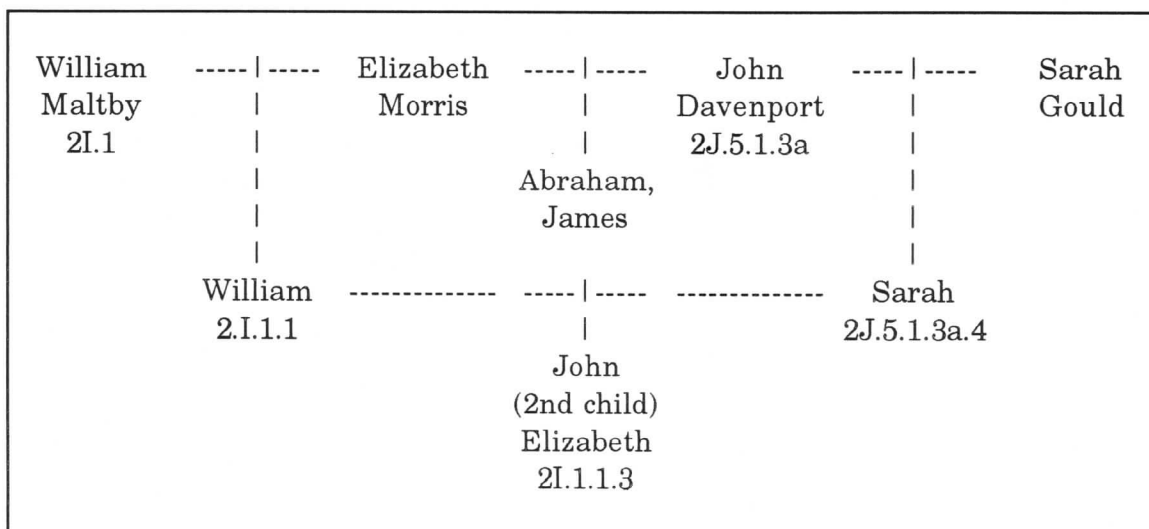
William Maltby 2I.1 -----|----- Elizabeth Morris -----|----- John Davenport 2J.5.1.3a -----|----- Sarah Gould

Abraham, James

William 2.I.1.1 ------------- -----|----- ------------- Sarah 2J.5.1.3a.4

John (2nd child) Elizabeth 2I.1.1.3